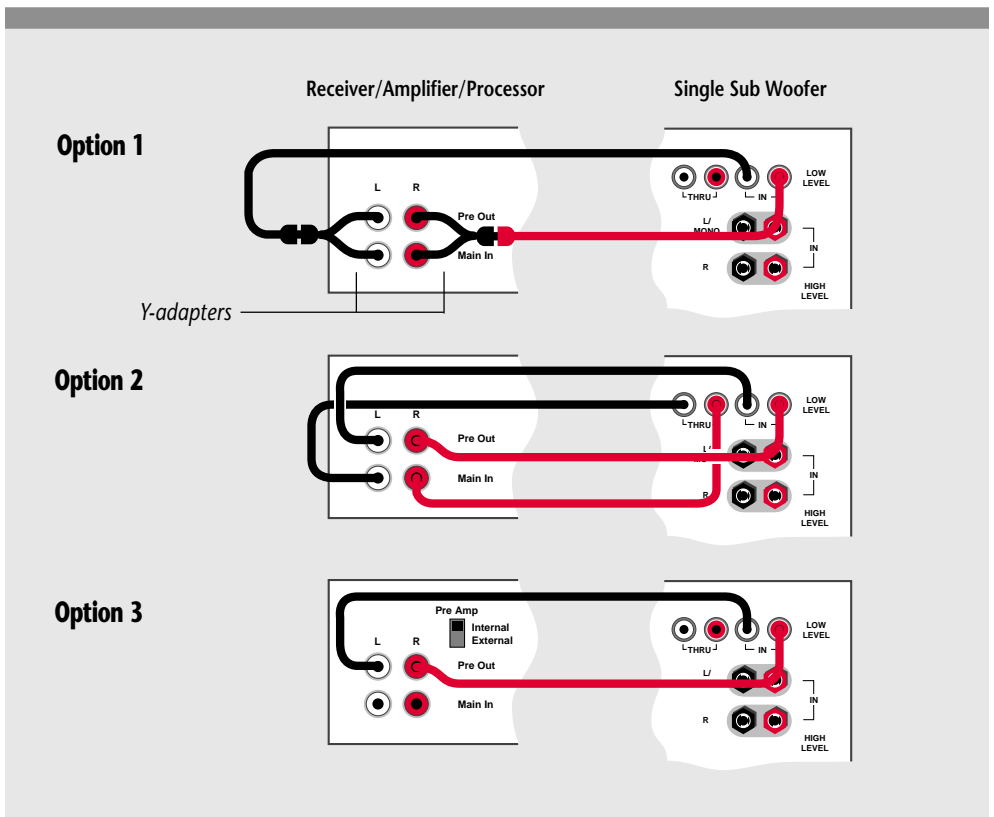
Receiver/Amplifier/Processor

Single Sub Woofer

Option 1

L R

Pre Out

Main In

THRU

IN

LOW LEVEL

L/ MONO

R

IN

HIGH LEVEL

Y-adapters

Option 2

L R

Pre Out

Main In

THRU

IN

LOW LEVEL

L/

R

IN

HIGH LEVEL

Option 3

Pre Amp

Internal

External

L R

Pre Out

Main In

THRU

IN

LOW LEVEL

L/

R

IN

HIGH LEVEL